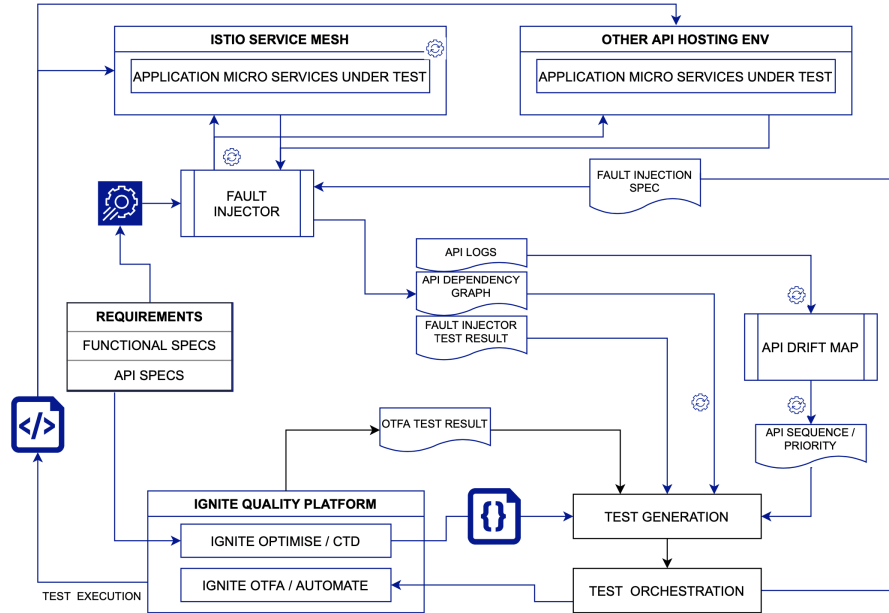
ISTIO SERVICE MESH

APPLICATION MICRO SERVICES UNDER TEST

OTHER API HOSTING ENV

APPLICATION MICRO SERVICES UNDER TEST

FAULT INJECTOR

FAULT INJECTION SPEC

API LOGS

API DEPENDENCY GRAPH

FAULT INJECTOR TEST RESULT

API DRIFT MAP

REQUIREMENTS

FUNCTIONAL SPECS

API SPECS

OTFA TEST RESULT

API SEQUENCE / PRIORITY

IGNITE QUALITY PLATFORM

IGNITE OPTIMISE / CTD

IGNITE OTFA / AUTOMATE

TEST GENERATION

TEST ORCHESTRATION

TEST EXECUTION